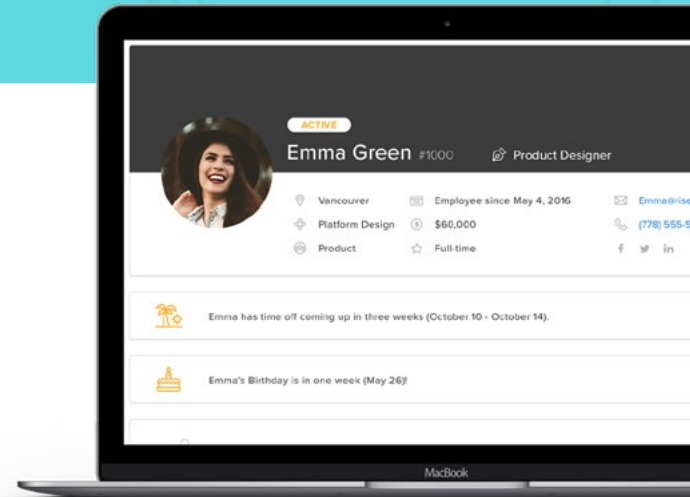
ACTIVE

Emma Green #1000

Product Designer

Vancouver

Platform Design

Product

Employee since May 4, 2016

$60,000

Full-time

Emma@ise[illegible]

(778) 555-5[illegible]

f

in

Emma has time off coming up in three weeks (October 10 - October 14).

Emma's Birthday is in one week (May 26)!

MacBook